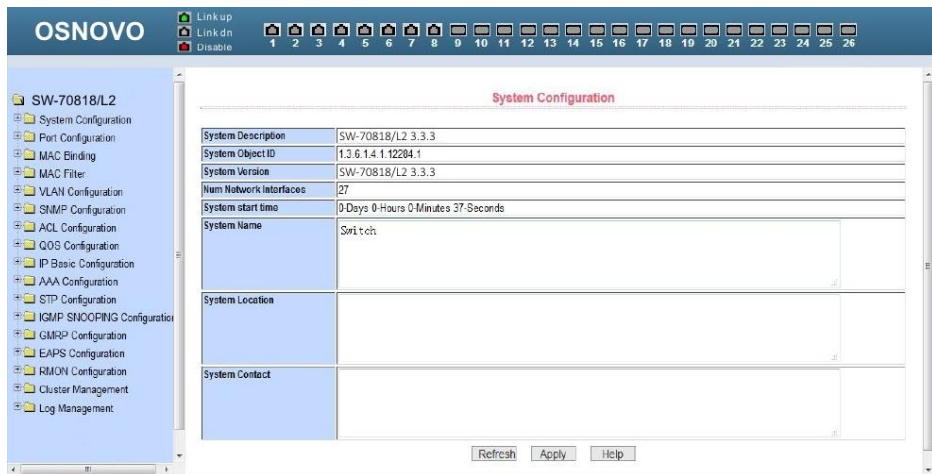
OSNOVO

Link up
Link dn
Disable

1 2 3 4 5 6 7 8 9 10 11 12 13 14 15 16 17 18 19 20 21 22 23 24 25 26

SW-70818/L2
System Configuration
Port Configuration
MAC Binding
MAC Filter
VLAN Configuration
SNMP Configuration
ACL Configuration
QOS Configuration
IP Basic Configuration
AAA Configuration
STP Configuration
IGMP SNOOPING Configuratio
GMRP Configuration
EAPS Configuration
RMON Configuration
Cluster Management
Log Management

System Configuration

| System Description | SW-70818/L2 3.3.3 |
|---|---|
| System Object ID | 1.3.6.1.4.1.12284.1 |
| System Version | SW-70818/L2 3.3.3 |
| Num Network Interfaces | 27 |
| System start time | 0-Days 0-Hours 0-Minutes 37-Seconds |
| System Name | Switch |
| System Location | |
| System Contact | |

Refresh Apply Help